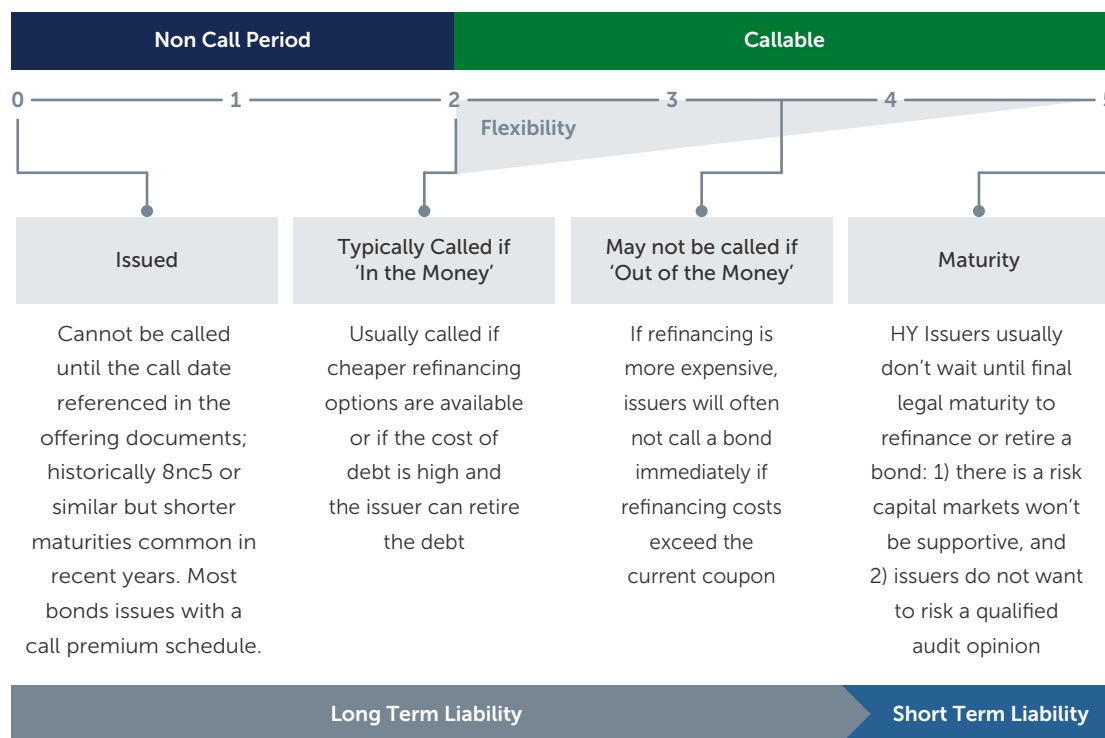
Non Call Period

Callable

0 1 2 3 4 5

Flexibility

Issued

Cannot be called until the call date referenced in the offering documents; historically 8nc5 or similar but shorter maturities common in recent years. Most bonds issues with a call premium schedule.

Typically Called if 'In the Money'

Usually called if cheaper refinancing options are available or if the cost of debt is high and the issuer can retire the debt

May not be called if 'Out of the Money'

If refinancing is more expensive, issuers will often not call a bond immediately if refinancing costs exceed the current coupon

Maturity

HY Issuers usually don't wait until final legal maturity to refinance or retire a bond: 1) there is a risk capital markets won't be supportive, and 2) issuers do not want to risk a qualified audit opinion

Long Term Liability

Short Term Liability